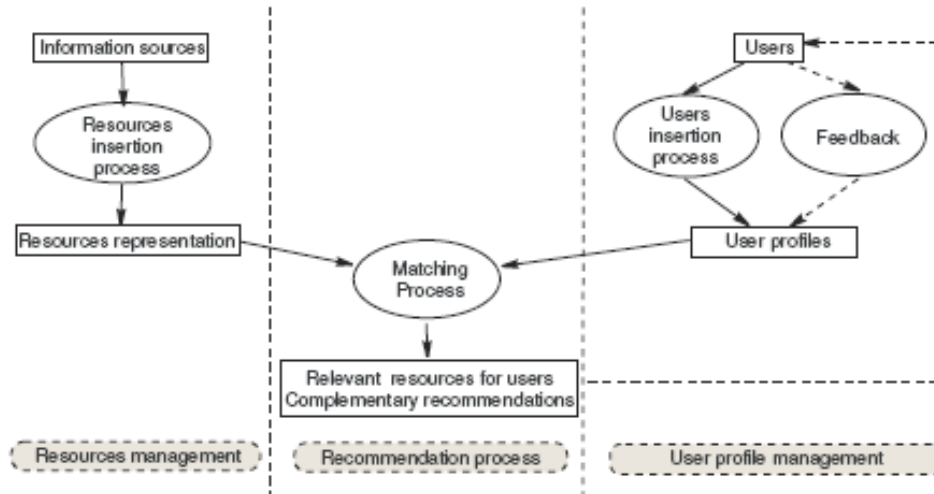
Information sources

Resources insertion process

Resources representation

Users

Users insertion process

Feedback

User profiles

Matching Process

Relevant resources for users
Complementary recommendations

Resources management

Recommendation process

User profile management